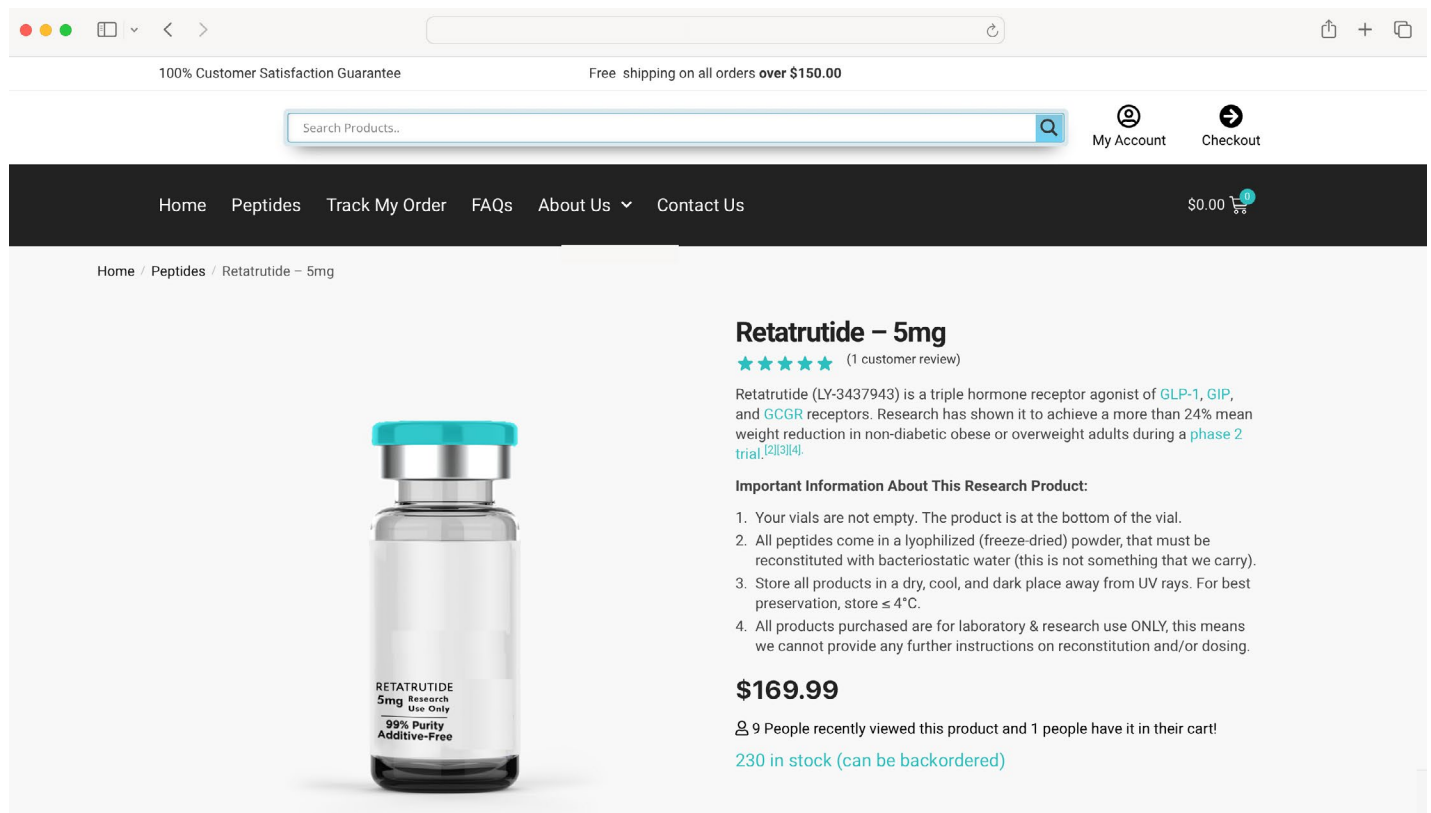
100% Customer Satisfaction Guarantee

Free shipping on all orders **over $150.00**

Search Products..

My Account

Checkout

Home Peptides Track My Order FAQs About Us Contact Us

$0.00 0

Home / Peptides / Retatrutide – 5mg

RETATRUTIDE
5mg Research Use Only
99% Purity
Additive-Free

Retatrutide – 5mg

(1 customer review)

Retatrutide (LY-3437943) is a triple hormone receptor agonist of GLP-1, GIP, and GCGR receptors. Research has shown it to achieve a more than 24% mean weight reduction in non-diabetic obese or overweight adults during a phase 2 trial.[2][3][4].

**Important Information About This Research Product:**

1. Your vials are not empty. The product is at the bottom of the vial.
2. All peptides come in a lyophilized (freeze-dried) powder, that must be reconstituted with bacteriostatic water (this is not something that we carry).
3. Store all products in a dry, cool, and dark place away from UV rays. For best preservation, store ≤ 4°C.
4. All products purchased are for laboratory & research use ONLY, this means we cannot provide any further instructions on reconstitution and/or dosing.

$169.99

9 People recently viewed this product and 1 people have it in their cart!

230 in stock (can be backordered)